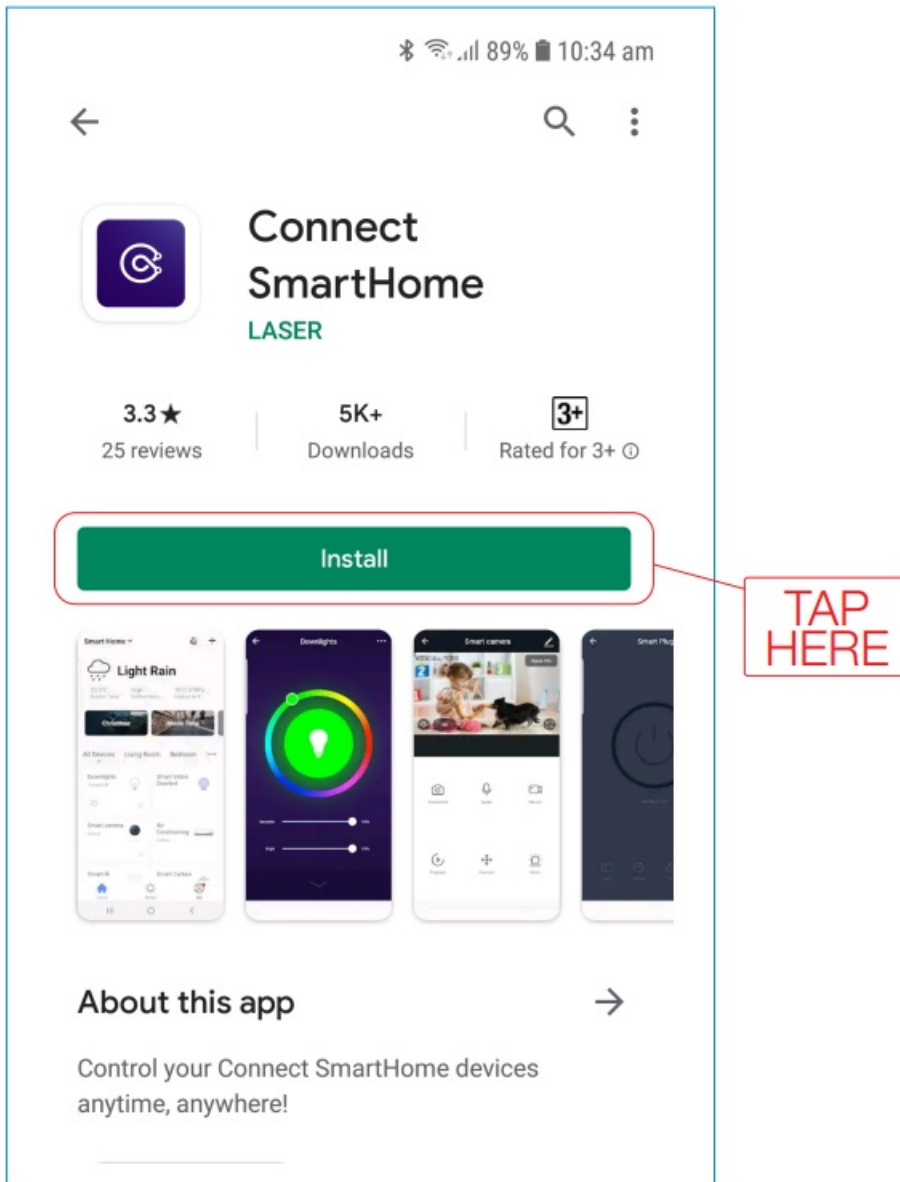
89% 10:34 am

Connect SmartHome
LASER

3.3★
25 reviews

5K+
Downloads

3+
Rated for 3+

Install

TAP HERE

Smart Home
Light Rain
All Devices
Living Room
Bedroom
Downlights
Smart Video Doorbell
Smart camera
Air Conditioning

Downlights

Smart camera

Smart Plug

About this app

Control your Connect SmartHome devices anytime, anywhere!